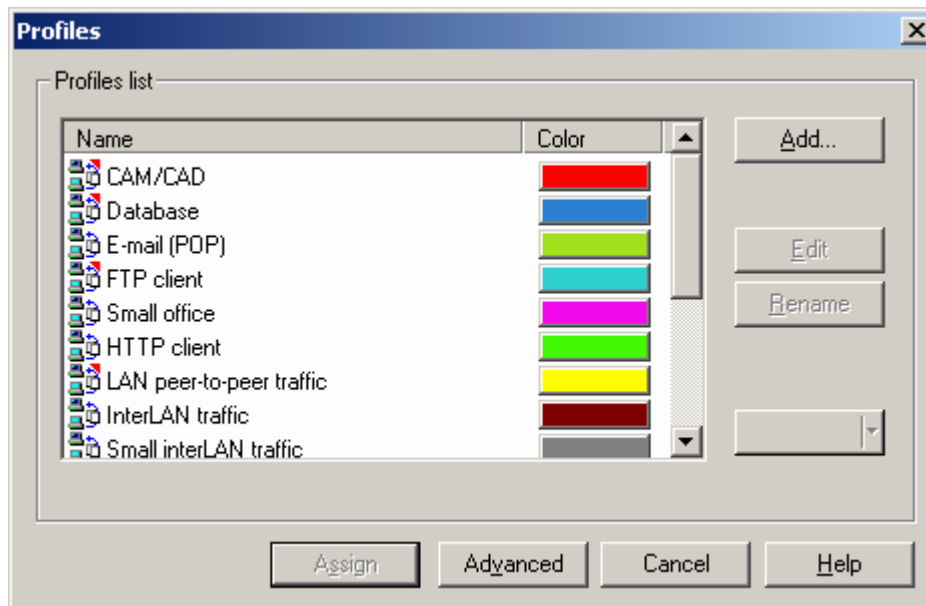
Profiles

Profiles list

| Name | Color |
|---|---|
| CAM/CAD | |
| Database | |
| E-mail (POP) | |
| FTP client | |
| Small office | |
| HTTP client | |
| LAN peer-to-peer traffic | |
| InterLAN traffic | |
| Small interLAN traffic | |

Add...

Edit

Rename

Assign

Advanced

Cancel

Help